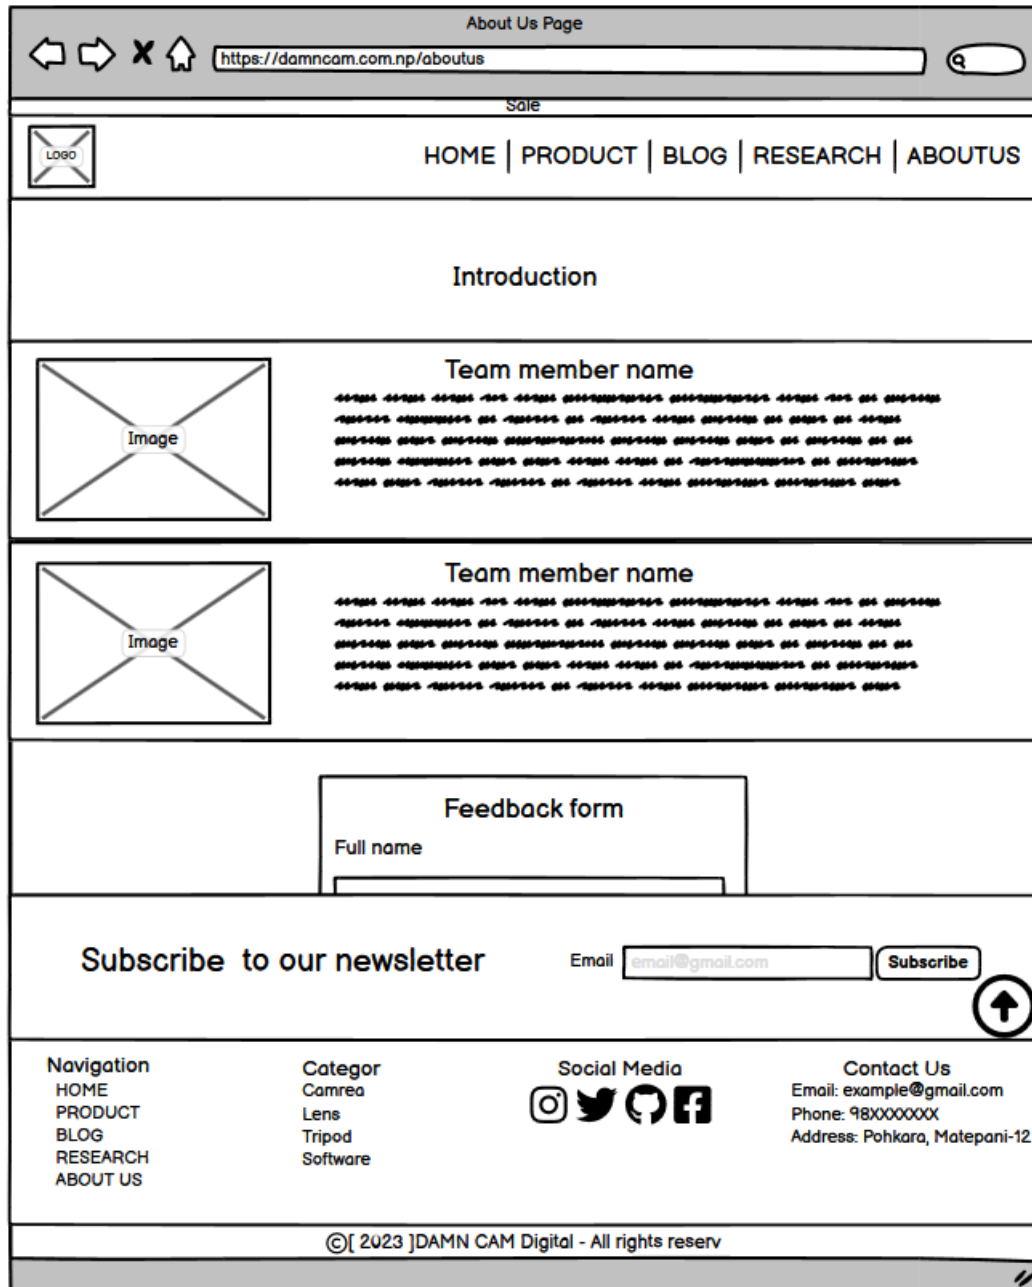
About Us Page

https://damncam.com.np/aboutus

Sale

LOGO

HOME | PRODUCT | BLOG | RESEARCH | ABOUTUS

Introduction

Image

Team member name

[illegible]

Image

Team member name

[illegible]

Feedback form

Full name

Subscribe to our newsletter

Email email@gmail.com Subscribe

Navigation
HOME
PRODUCT
BLOG
RESEARCH
ABOUT US

Categor
Camrea
Lens
Tripod
Software

Social Media

Contact Us
Email: example@gmail.com
Phone: 98XXXXXXX
Address: Pohkara, Matepani-12

©[ 2023 ]DAMN CAM Digital - All rights reserv